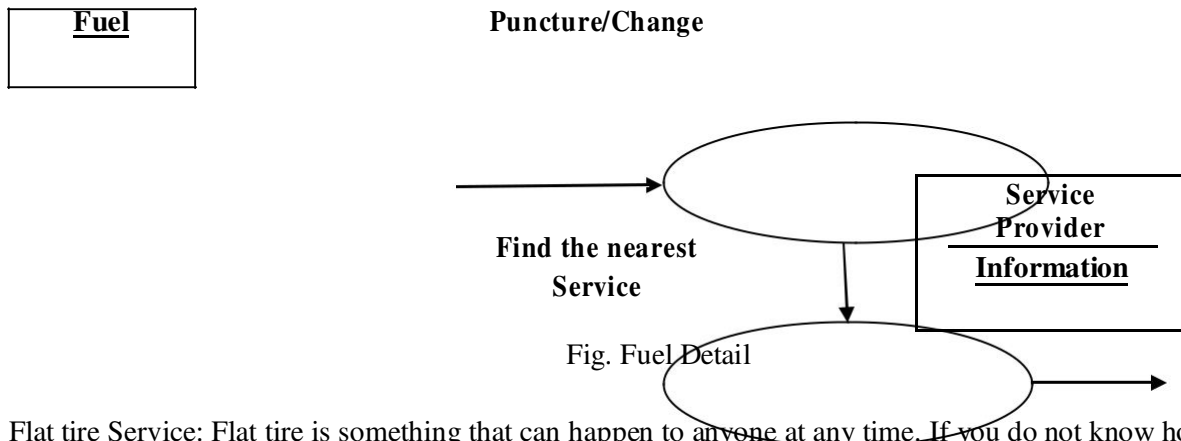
Fuel

Puncture/Change

Service Provider

Information

Find the nearest Service

Fig. Fuel Detail

Flat tire Service: Flat tire is something that can happen to anyone at any time. If you do not know ho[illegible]